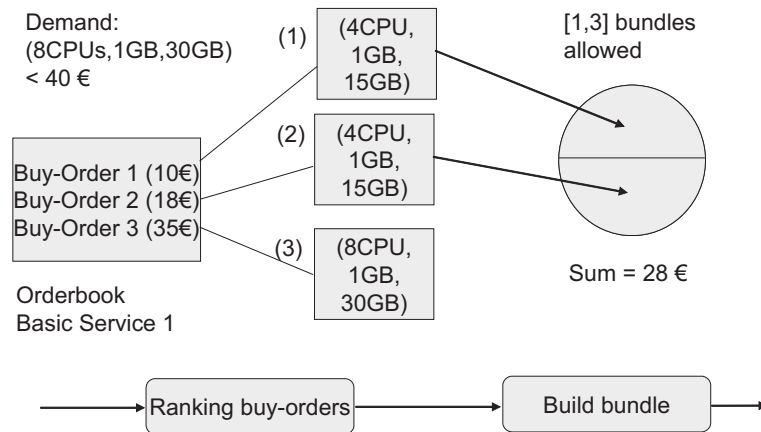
Demand:
(8CPUs,1GB,30GB)
< 40 €

(1) (4CPU, 1GB, 15GB)

[1,3] bundles allowed

Buy-Order 1 (10€)
Buy-Order 2 (18€)
Buy-Order 3 (35€)

(2) (4CPU, 1GB, 15GB)

(3) (8CPU, 1GB, 30GB)

Sum = 28 €

Orderbook
Basic Service 1

Ranking buy-orders

Build bundle